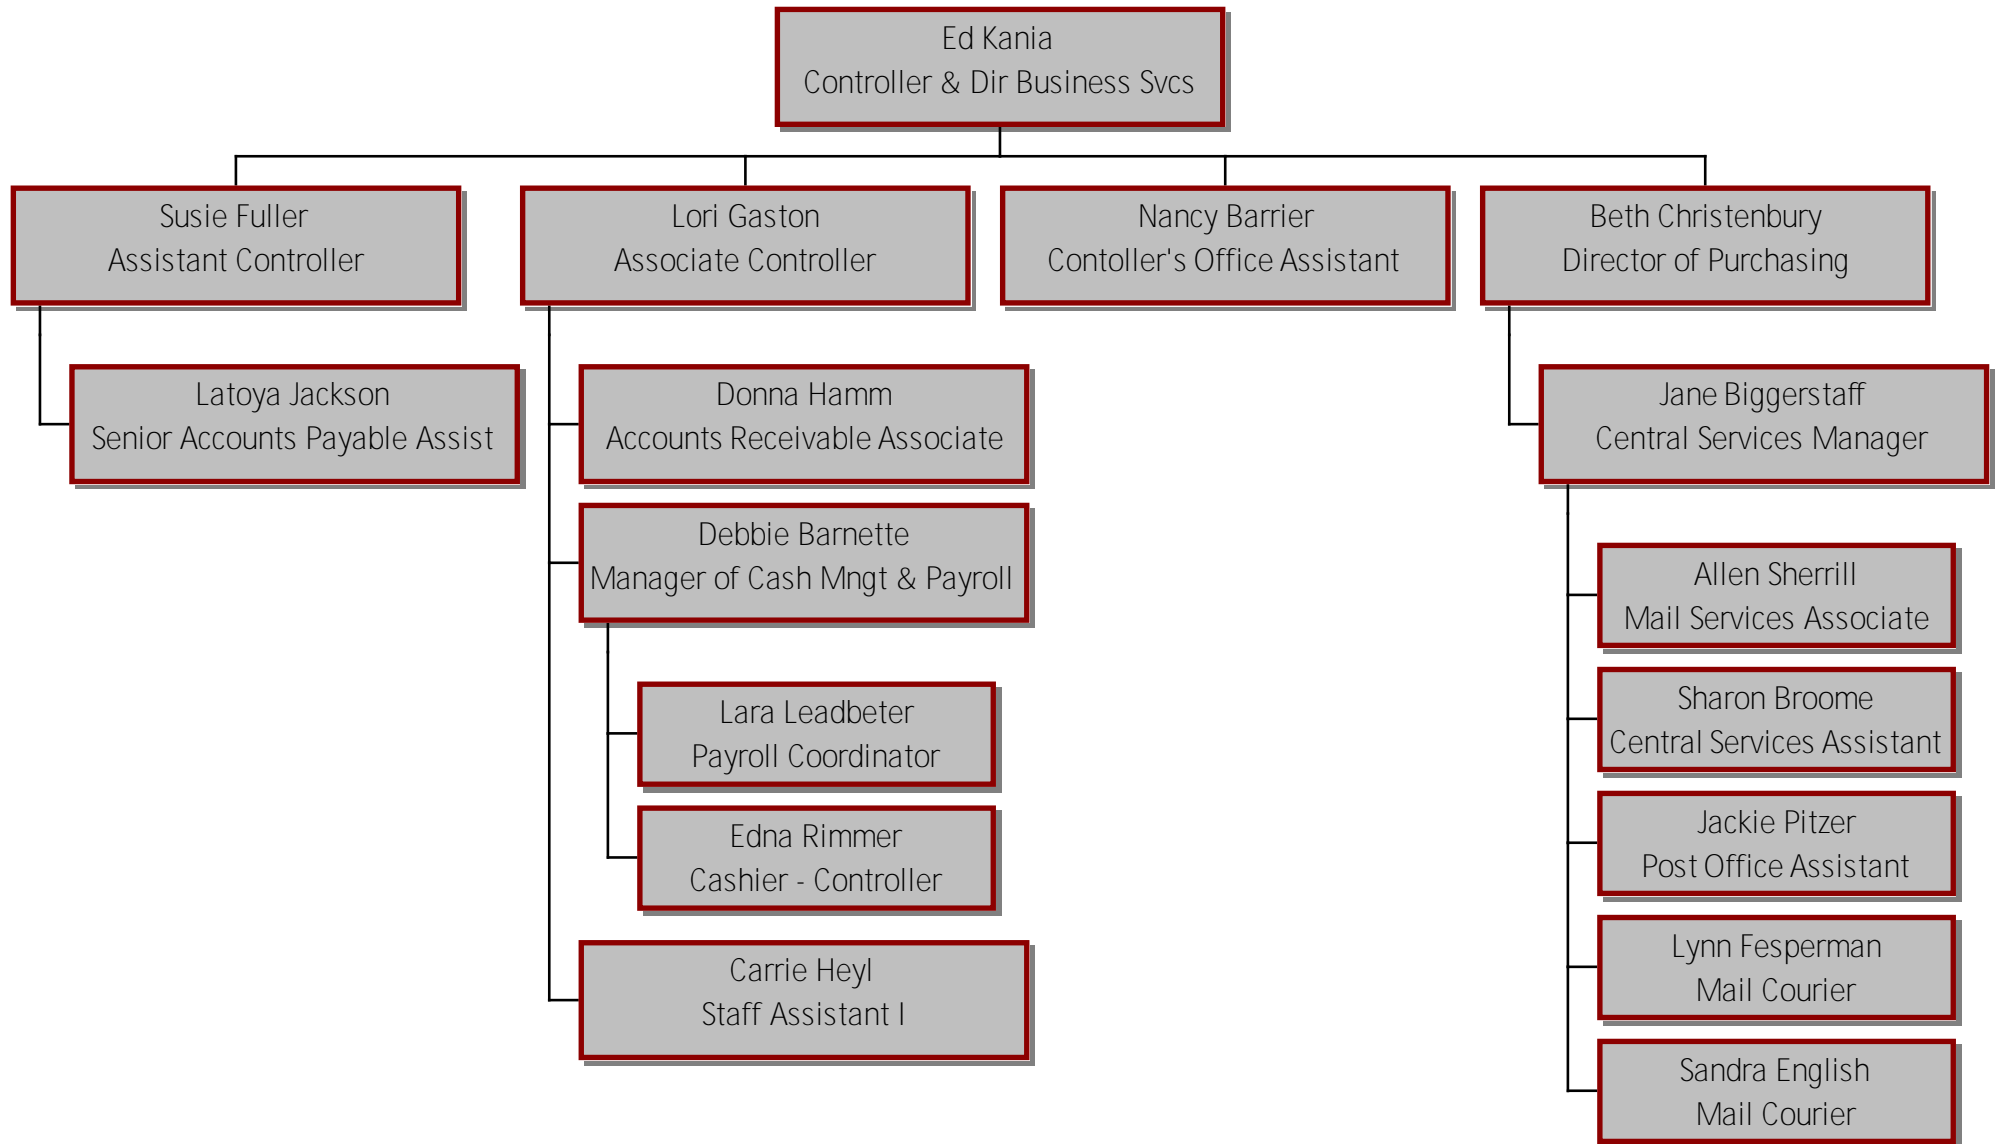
Ed Kania
Controller & Dir Business Svcs

Susie Fuller
Assistant Controller

Latoya Jackson
Senior Accounts Payable Assist

Lori Gaston
Associate Controller

Donna Hamm
Accounts Receivable Associate

Debbie Barnette
Manager of Cash Mngt & Payroll

Lara Leadbeter
Payroll Coordinator

Edna Rimmer
Cashier - Controller

Carrie Heyl
Staff Assistant I

Nancy Barrier
Contoller's Office Assistant

Beth Christenbury
Director of Purchasing

Jane Biggerstaff
Central Services Manager

Allen Sherrill
Mail Services Associate

Sharon Broome
Central Services Assistant

Jackie Pitzer
Post Office Assistant

Lynn Fesperman
Mail Courier

Sandra English
Mail Courier